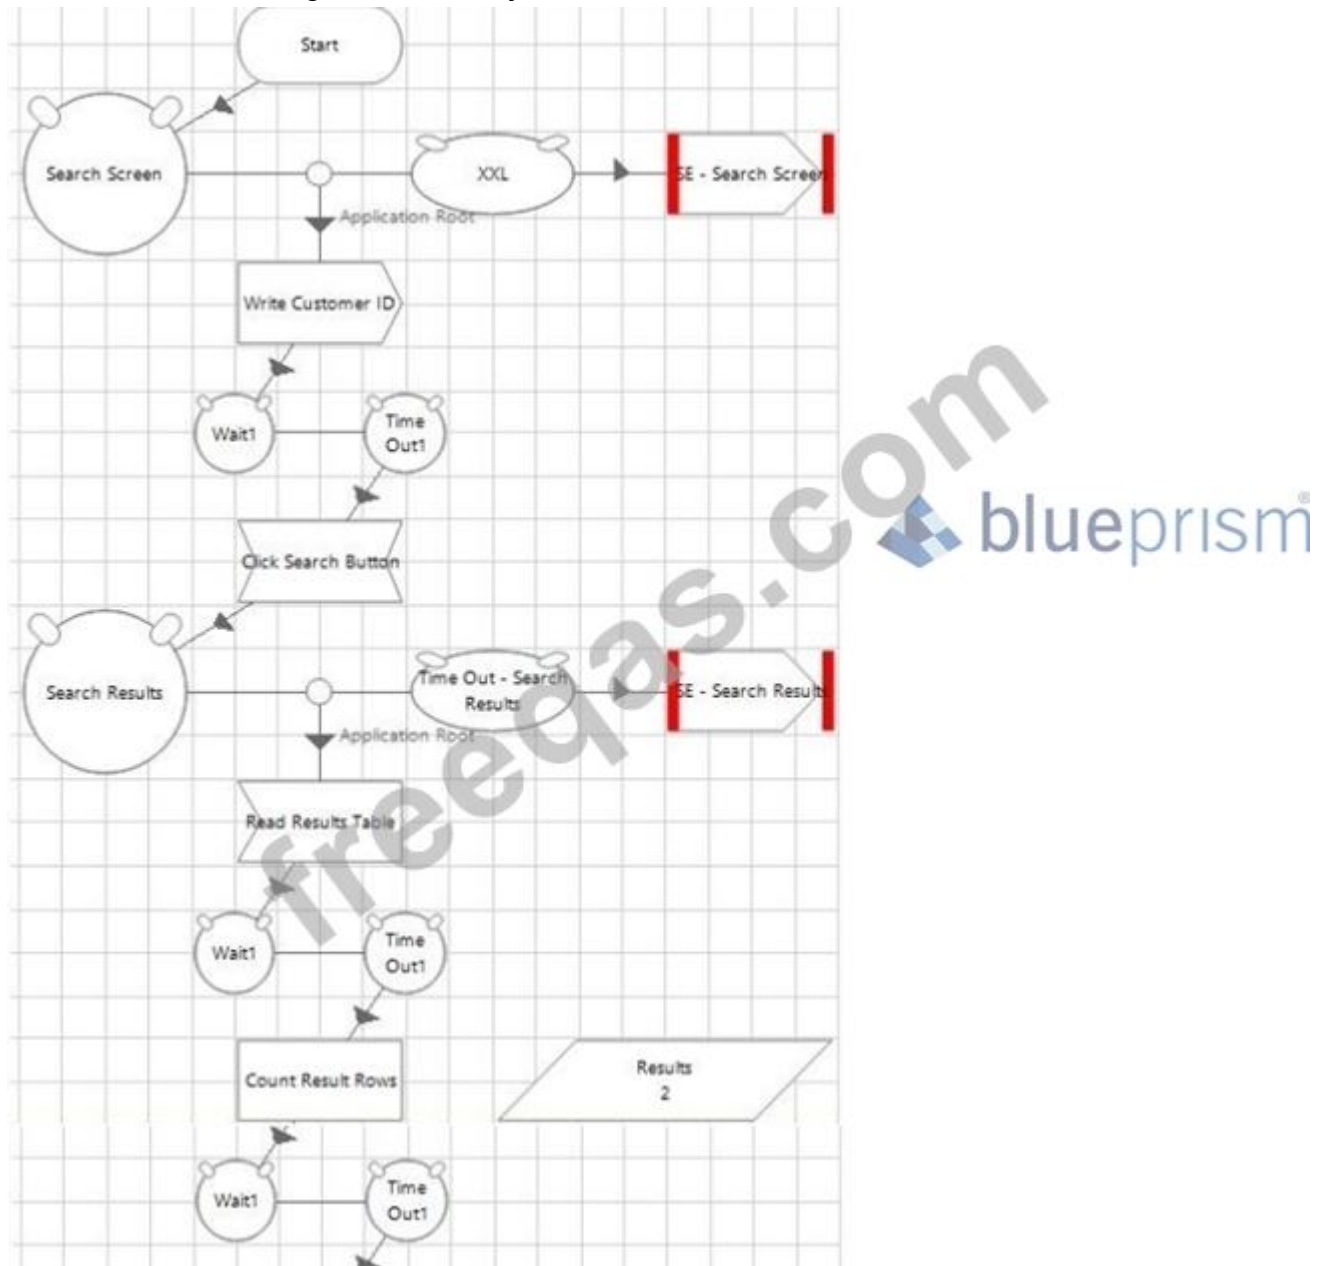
Start

Search Screen

XXL

SE - Search Screen

Application Root

Write Customer ID

Wait1

Time Out1

Click Search Button

Search Results

Time Out - Search Results

SE - Search Results

Application Root

Read Results Table

Wait1

Time Out1

Count Result Rows

Results
2

Wait1

Time Out1

blueprism

freeqas.com